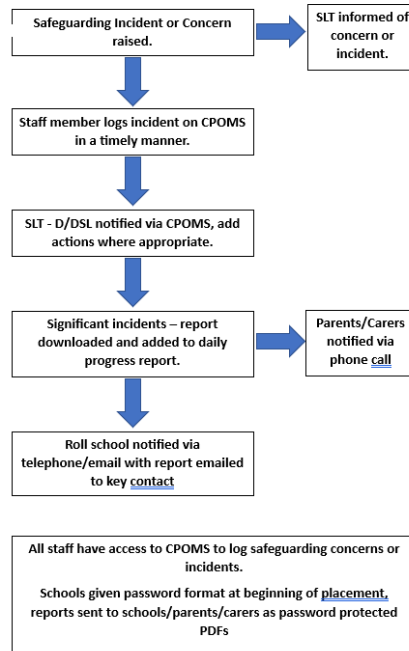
Safeguarding Incident or Concern raised.

SLT informed of concern or incident.

Staff member logs incident on CPOMS in a timely manner.

SLT - D/DSL notified via CPOMS, add actions where appropriate.

Significant incidents – report downloaded and added to daily progress report.

Parents/Carers notified via phone call

Roll school notified via telephone/email with report emailed to key contact

All staff have access to CPOMS to log safeguarding concerns or incidents.

Schools given password format at beginning of placement, reports sent to schools/parents/carers as password protected PDFs